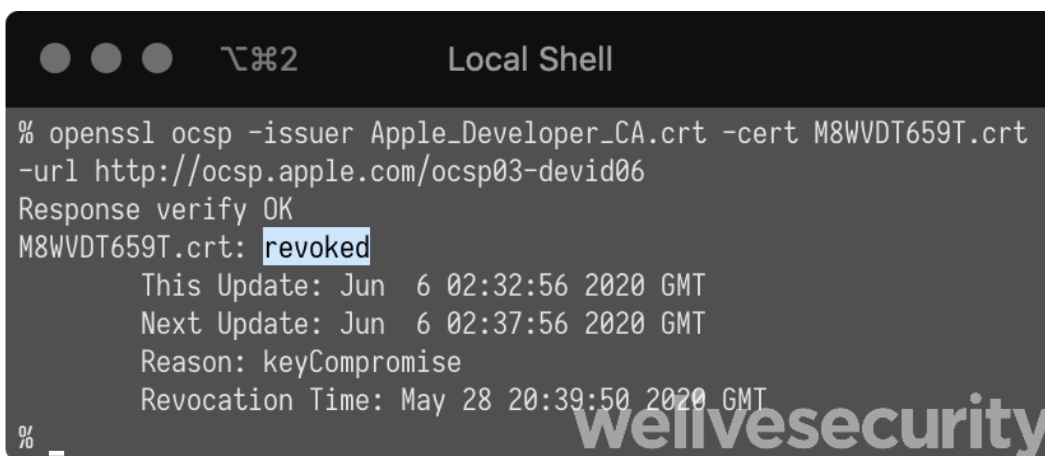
⌥⌘2 Local Shell

% openssl ocsp -issuer Apple_Developer_CA.crt -cert M8WVDT659T.crt -url http://ocsp.apple.com/ocsp03-devid06
Response verify OK
M8WVDT659T.crt: revoked
This Update: Jun 6 02:32:56 2020 GMT
Next Update: Jun 6 02:37:56 2020 GMT
Reason: keyCompromise
Revocation Time: May 28 20:39:50 2020 GMT
%

welivesecurity